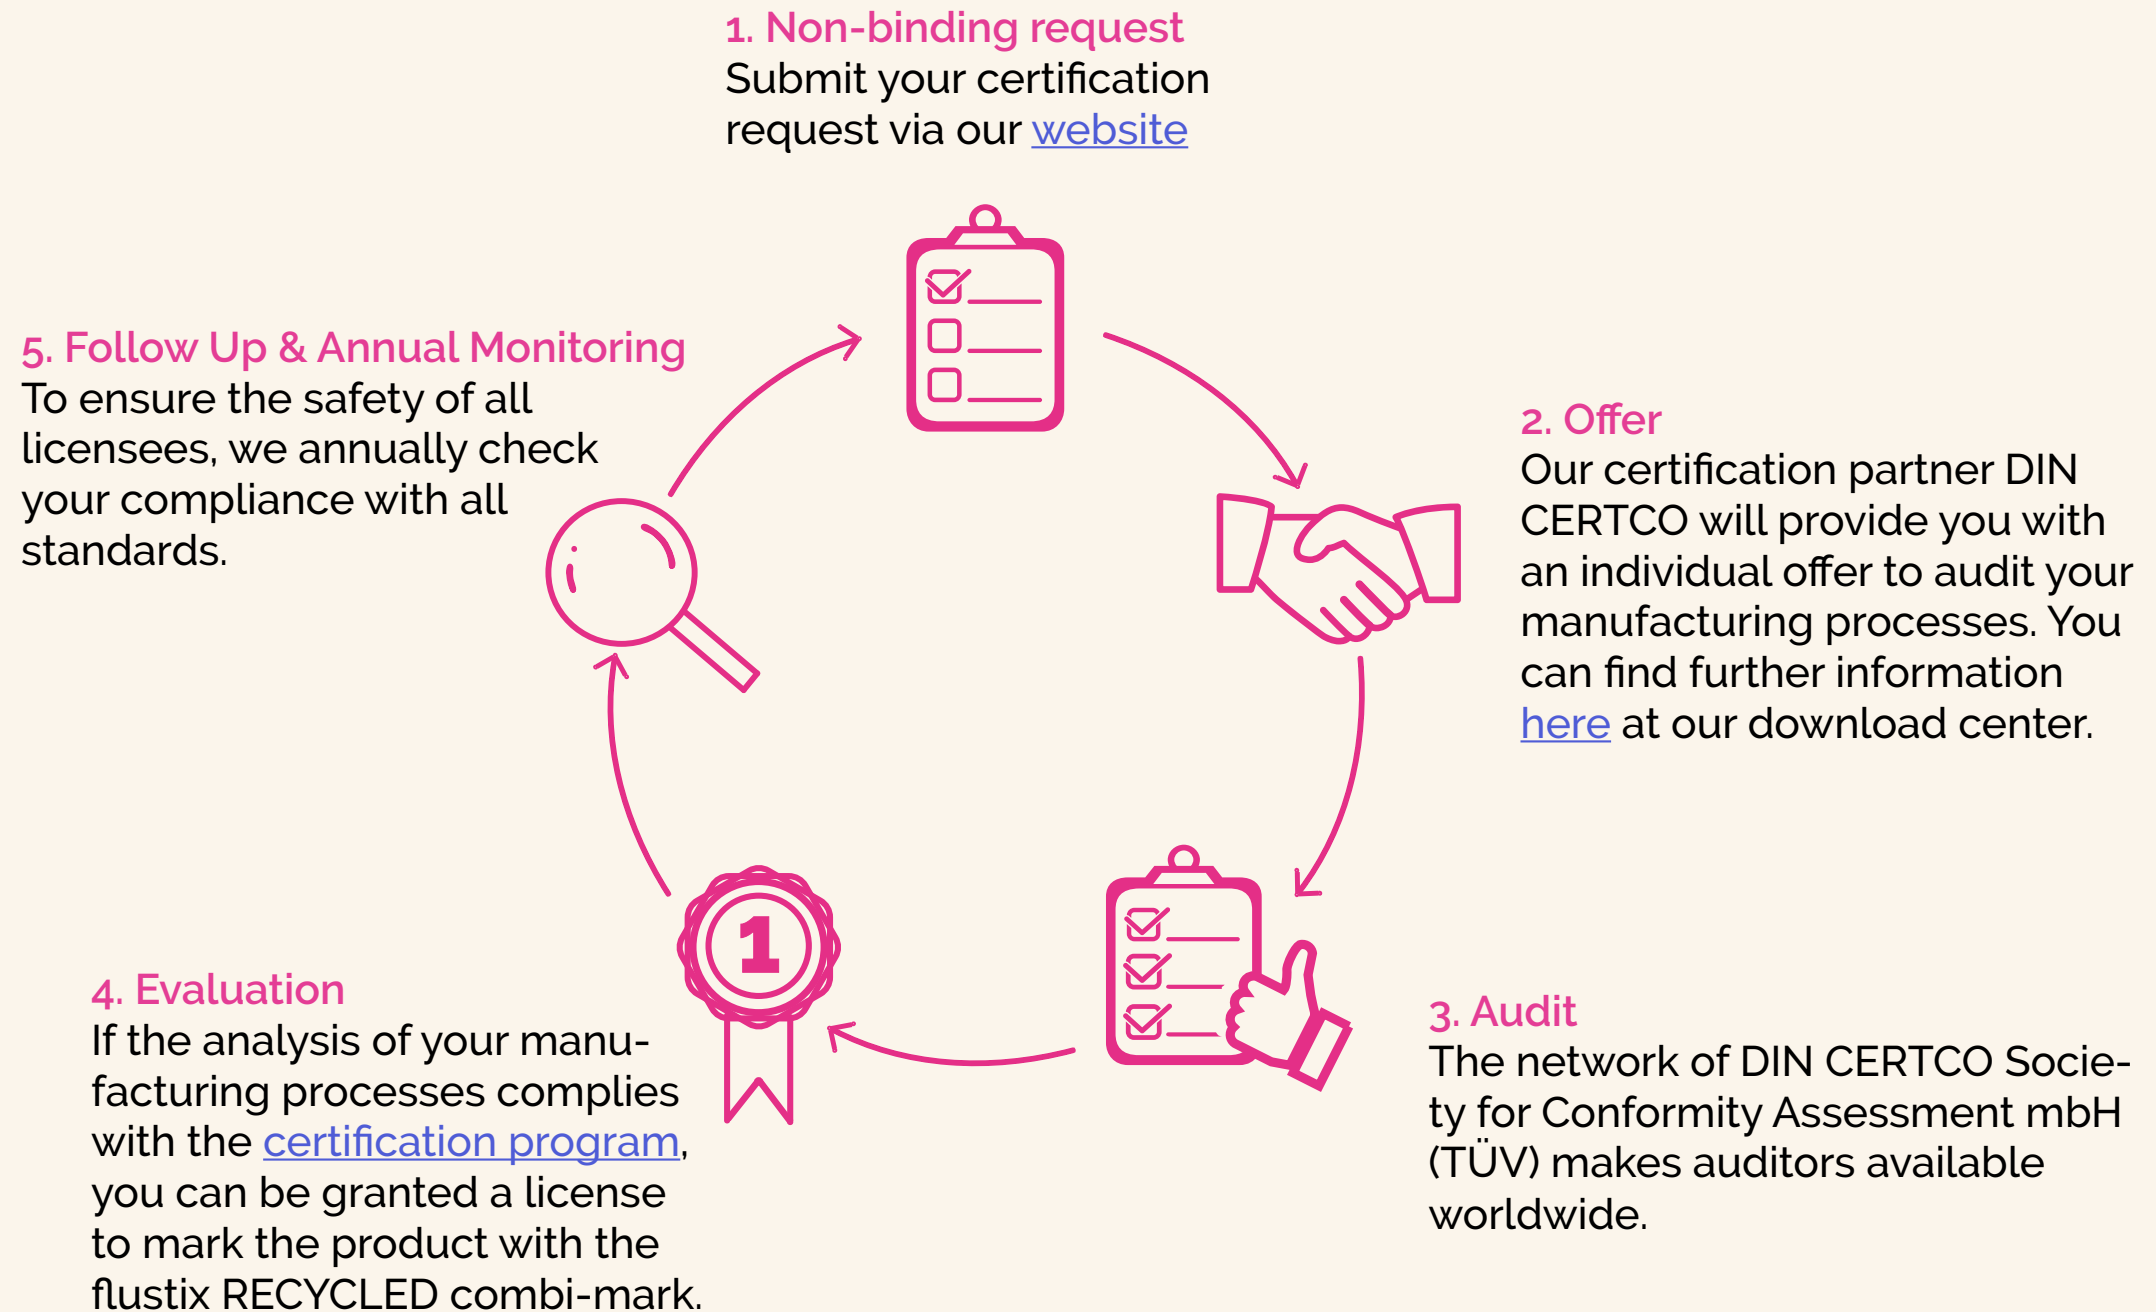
1. Non-binding request
Submit your certification request via our website

5. Follow Up & Annual Monitoring
To ensure the safety of all licensees, we annually check your compliance with all standards.

2. Offer
Our certification partner DIN CERTCO will provide you with an individual offer to audit your manufacturing processes. You can find further information here at our download center.

1

4. Evaluation
If the analysis of your manufacturing processes complies with the certification program, you can be granted a license to mark the product with the flustix RECYCLED combi-mark.

3. Audit
The network of DIN CERTCO Society for Conformity Assessment mbH (TÜV) makes auditors available worldwide.